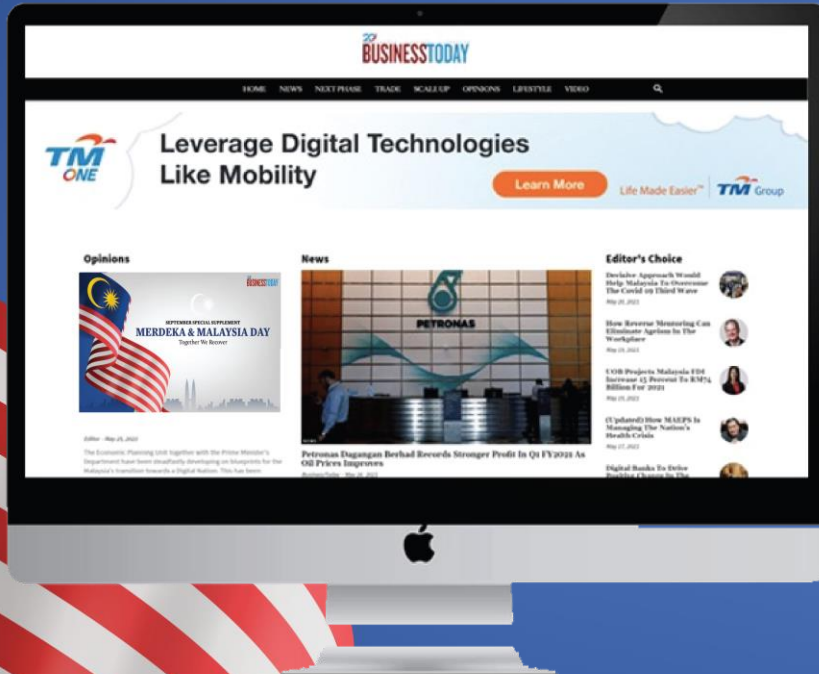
BUSINESSTODAY

HOME NEWS NEXT PHASE TRADE SCALEUP OPINIONS LIFESTYLE VIDEO

TM ONE

Leverage Digital Technologies Like Mobility

Learn More

Life Made Easier TM Group

Opinions

BUSINESSTODAY

SEPTEMBER SPECIAL SUPPLEMENT

MERDEKA & MALAYSIA DAY

Together We Recover

Editor - May 25, 2021

The Economic Planning Unit together with the Prime Minister's Department have been steadfastly developing on blueprints for the Malaysia's transition towards a Digital Nation. This has been

News

PETRONAS

Petronas Dagangan Berhad Records Stronger Profit In Q1 FY2021 As Oil Prices Improves

BusinessToday - May 26, 2021

Editor's Choice

Decisive Approach Would Help Malaysia To Overcome The Covid-19 Third Wave

May 26, 2021

How Reverse Mentoring Can Eliminate Ageism In The Workplace

May 26, 2021

UOB Projects Malaysia FDI Increase 15 Percent To RM74 Billion For 2021

May 25, 2021

(Updated) How MAEPS Is Managing The Nation's Health Crisis

May 27, 2021

Digital Banks To Drive Positive Change In The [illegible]